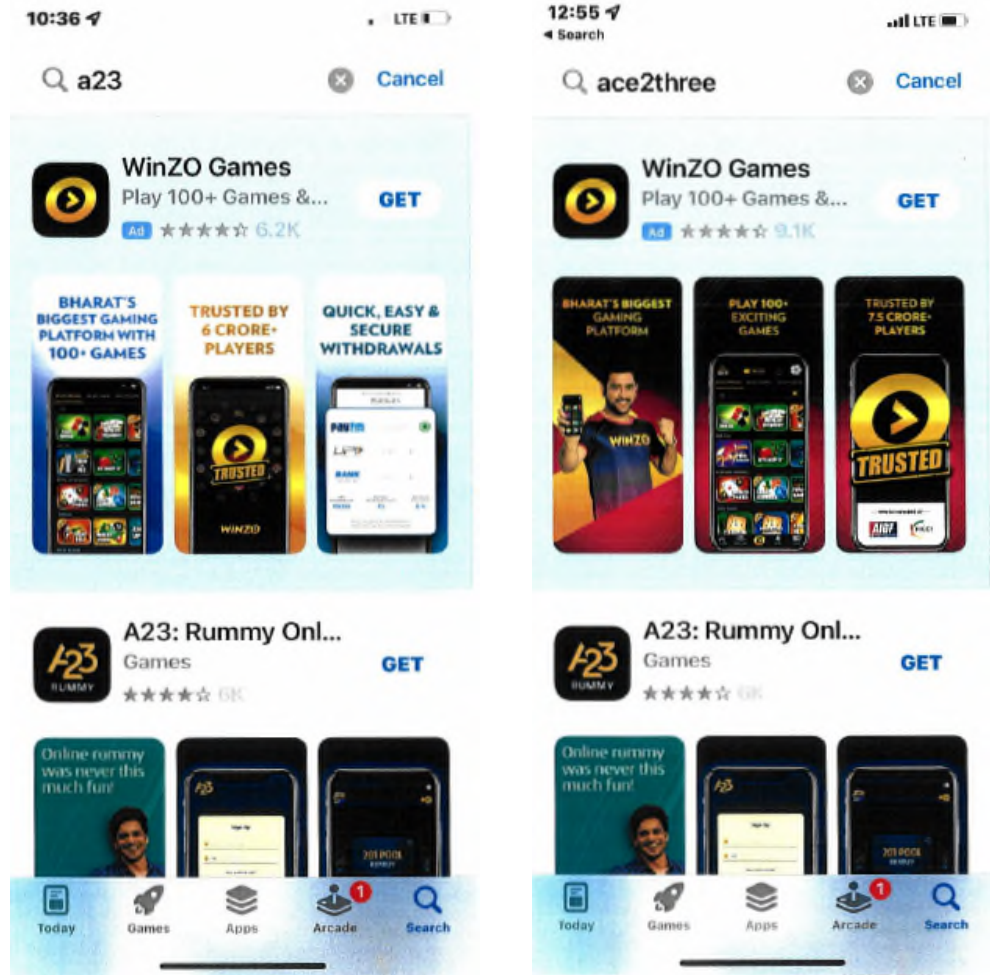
10:36
LTE

a23
Cancel

WinZO Games
Play 100+ Games &...
GET
Ad ★★★★☆ 6.2K

BHARAT'S BIGGEST GAMING PLATFORM WITH 100+ GAMES

TRUSTED BY 6 CRORE+ PLAYERS

TRUSTED

WINZO

QUICK, EASY & SECURE WITHDRAWALS

Paytm

A23: Rummy Onl...
Games
GET
★★★★☆ 6K

A23 RUMMY

Online rummy was never this much fun!

A23

A23

201 POOL

Today
Games
Apps
1
Arcade
Search

12:55
◂ Search
LTE

ace2three
Cancel

WinZO Games
Play 100+ Games &...
GET
Ad ★★★★☆ 9.1K

BHARAT'S BIGGEST GAMING PLATFORM

WINZO

PLAY 100+ EXCITING GAMES

TRUSTED BY 7.5 CRORE+ PLAYERS

TRUSTED

AIGF

FICCI

A23: Rummy Onl...
Games
GET
★★★★☆ 6K

A23 RUMMY

Online rummy was never this much fun!

A23

A23

201 POOL

Today
Games
Apps
1
Arcade
Search